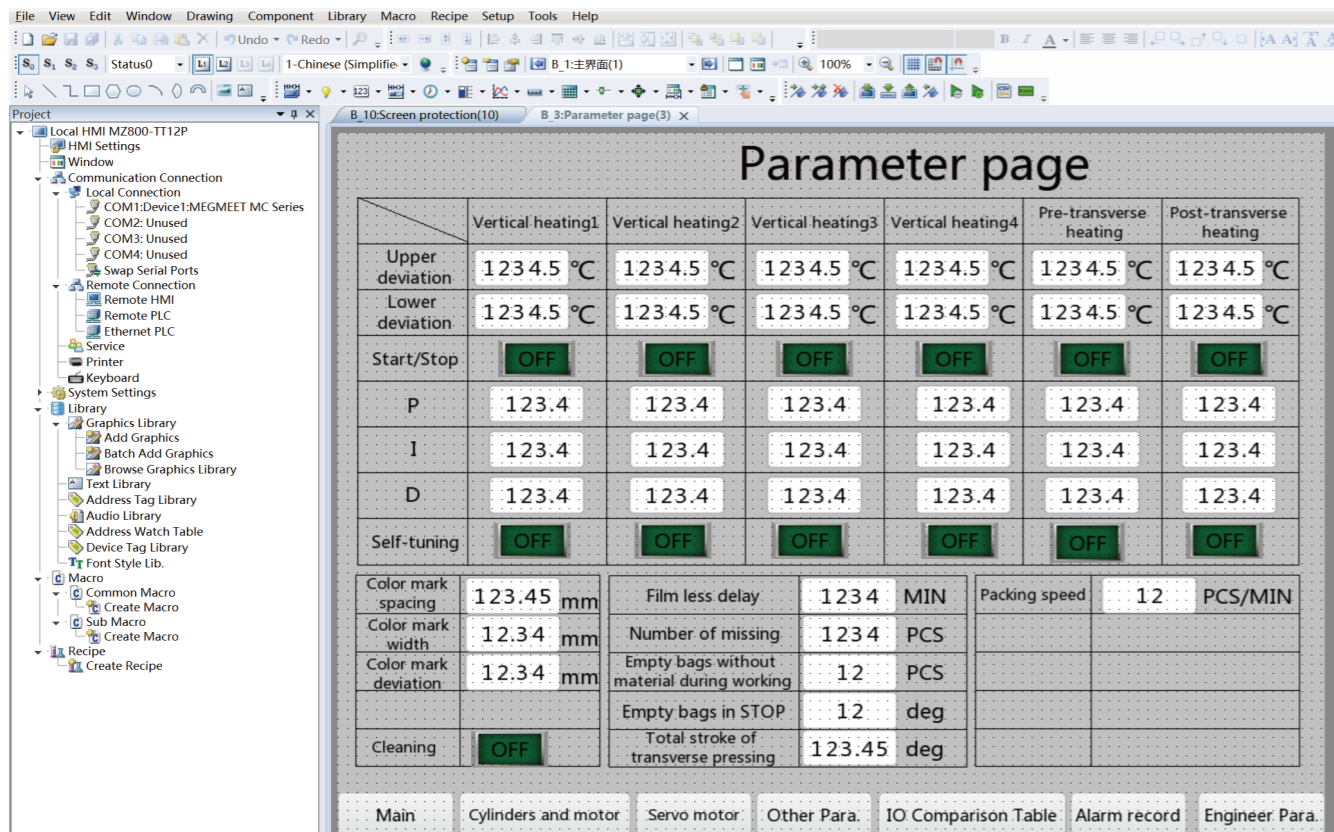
File View Edit Window Drawing Component Library Macro Recipe Setup Tools Help

Undo Redo

Status0 1-Chinese (Simplifie B_1:主界面(1) 100%

Project

Local HMI MZ800-TT12P
HMI Settings
Window
Communication Connection
Local Connection
COM1:Device1:MEGMEET MC Series
COM2: Unused
COM3: Unused
COM4: Unused
Swap Serial Ports
Remote Connection
Remote HMI
Remote PLC
Ethernet PLC
Service
Printer
Keyboard
System Settings
Library
Graphics Library
Add Graphics
Batch Add Graphics
Browse Graphics Library
Text Library
Address Tag Library
Audio Library
Address Watch Table
Device Tag Library
Font Style Lib.
Macro
Common Macro
Create Macro
Sub Macro
Create Macro
Recipe
Create Recipe

B_10:Screen protection(10) B_3:Parameter page(3)

Parameter page

| | Vertical heating1 | Vertical heating2 | Vertical heating3 | Vertical heating4 | Pre-transverse heating | Post-transverse heating |
|---|---|---|---|---|---|---|
| Upper deviation | 1234.5 ℃ | 1234.5 ℃ | 1234.5 ℃ | 1234.5 ℃ | 1234.5 ℃ | 1234.5 ℃ |
| Lower deviation | 1234.5 ℃ | 1234.5 ℃ | 1234.5 ℃ | 1234.5 ℃ | 1234.5 ℃ | 1234.5 ℃ |
| Start/Stop | OFF | OFF | OFF | OFF | OFF | OFF |
| P | 123.4 | 123.4 | 123.4 | 123.4 | 123.4 | 123.4 |
| I | 123.4 | 123.4 | 123.4 | 123.4 | 123.4 | 123.4 |
| D | 123.4 | 123.4 | 123.4 | 123.4 | 123.4 | 123.4 |
| Self-tuning | OFF | OFF | OFF | OFF | OFF | OFF |

| | |
|---|---|
| Color mark spacing | 123.45 mm |
| Color mark width | 12.34 mm |
| Color mark deviation | 12.34 mm |
| | |
| Cleaning | OFF |

| | |
|---|---|
| Film less delay | 1234 MIN |
| Number of missing | 1234 PCS |
| Empty bags without material during working | 12 PCS |
| Empty bags in STOP | 12 deg |
| Total stroke of transverse pressing | 123.45 deg |

| | |
|---|---|
| Packing speed | 12 PCS/MIN |

Main Cylinders and motor Servo motor Other Para. IO Comparison Table Alarm record Engineer Para.